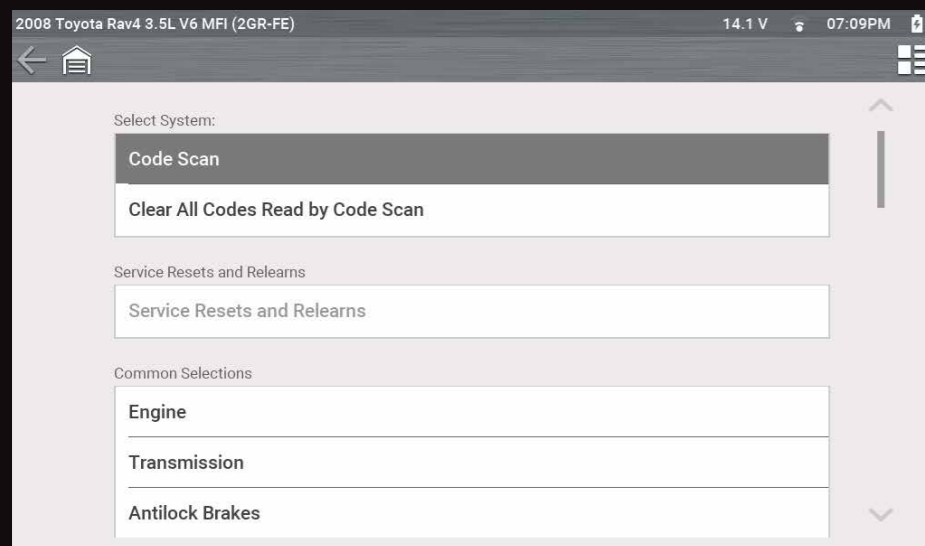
2008 Toyota Rav4 3.5L V6 MFI (2GR-FE)
14.1 V
07:09PM

Select System:

Code Scan

Clear All Codes Read by Code Scan

Service Resets and Relearns

Service Resets and Relearns

Common Selections

Engine

Transmission

Antilock Brakes